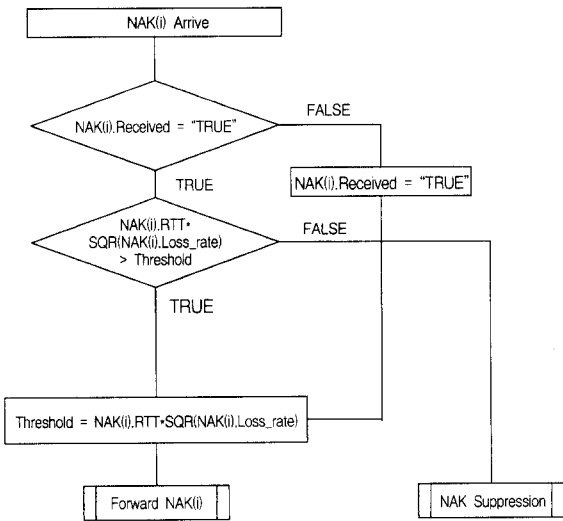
NAK(i) Arrive

NAK(i).Received = "TRUE"

FALSE

NAK(i).Received = "TRUE"

TRUE

NAK(i).RTT* SQR(NAK(i).Loss_rate) > Threshold

FALSE

TRUE

Threshold = NAK(i).RTT*SQR(NAK(i).Loss_rate)

Forward NAK(i)

NAK Suppression